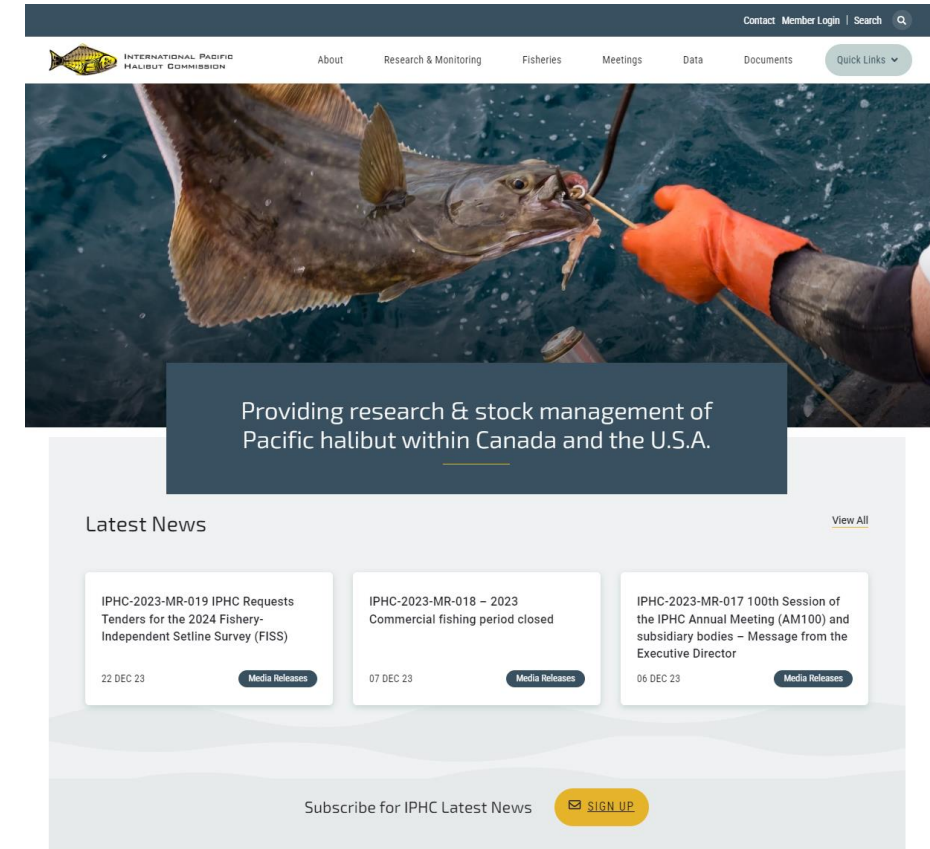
Contact Member Login | Search

International Pacific Halibut Commission

About Research & Monitoring Fisheries Meetings Data Documents Quick Links

Providing research & stock management of Pacific halibut within Canada and the U.S.A.

Latest News

View All

IPHC-2023-MR-019 IPHC Requests Tenders for the 2024 Fishery-Independent Setline Survey (FISS)

22 DEC 23

Media Releases

IPHC-2023-MR-018 – 2023 Commercial fishing period closed

07 DEC 23

Media Releases

IPHC-2023-MR-017 100th Session of the IPHC Annual Meeting (AM100) and subsidiary bodies – Message from the Executive Director

06 DEC 23

Media Releases

Subscribe for IPHC Latest News

SIGN UP